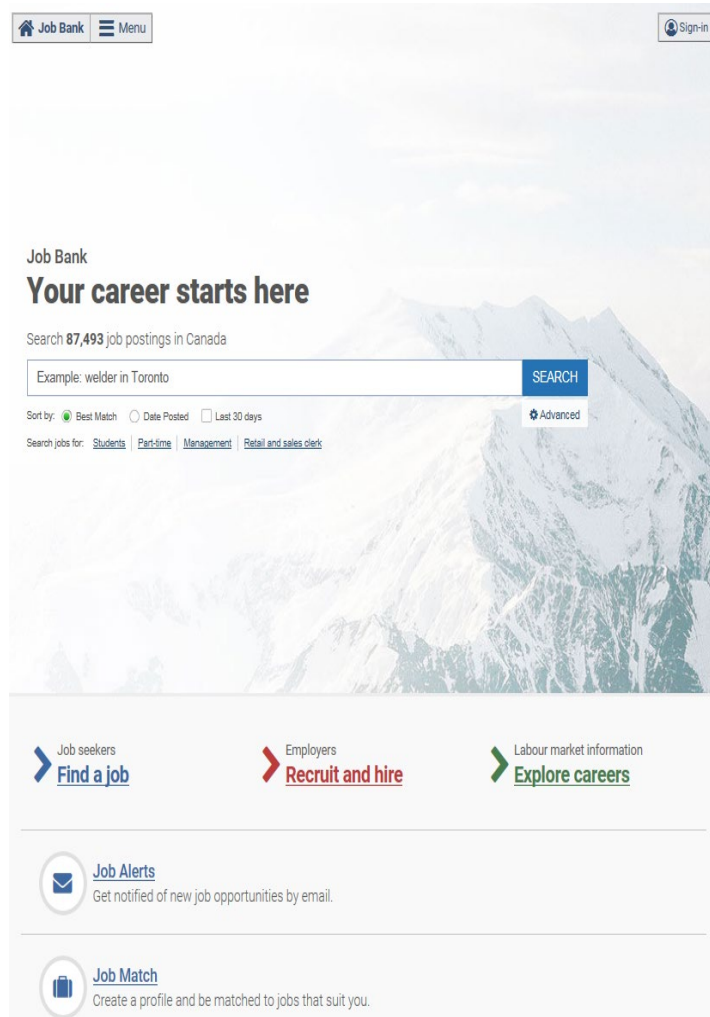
Job Bank Menu

Sign-in

Job Bank

Your career starts here

Search **87,493** job postings in Canada

Example: welder in Toronto

SEARCH

Sort by: Best Match Date Posted Last 30 days

Advanced

Search jobs for: Students | Part-time | Management | Retail and sales clerk

Job seekers
Find a job

Employers
Recruit and hire

Labour market information
Explore careers

Job Alerts
Get notified of new job opportunities by email.

Job Match
Create a profile and be matched to jobs that suit you.